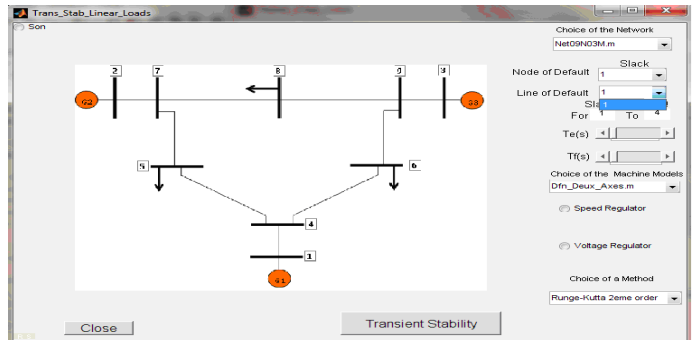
Trans_Stab_Linear_Loads

Son

Choice of the Network

Net09N03M.m

Slack

Node of Default 1

Line of Default 1

1

Sla

For 1 To 4

Te(s)

Tf(s)

Choice of the Machine Models

Dfn_Deux_Axes.m

Speed Regulator

Voltage Regulator

Choice of a Method

Runge-Kutta 2eme order

2

7

8

9

3

G2

G3

5

6

4

1

G1

Close

Transient Stability